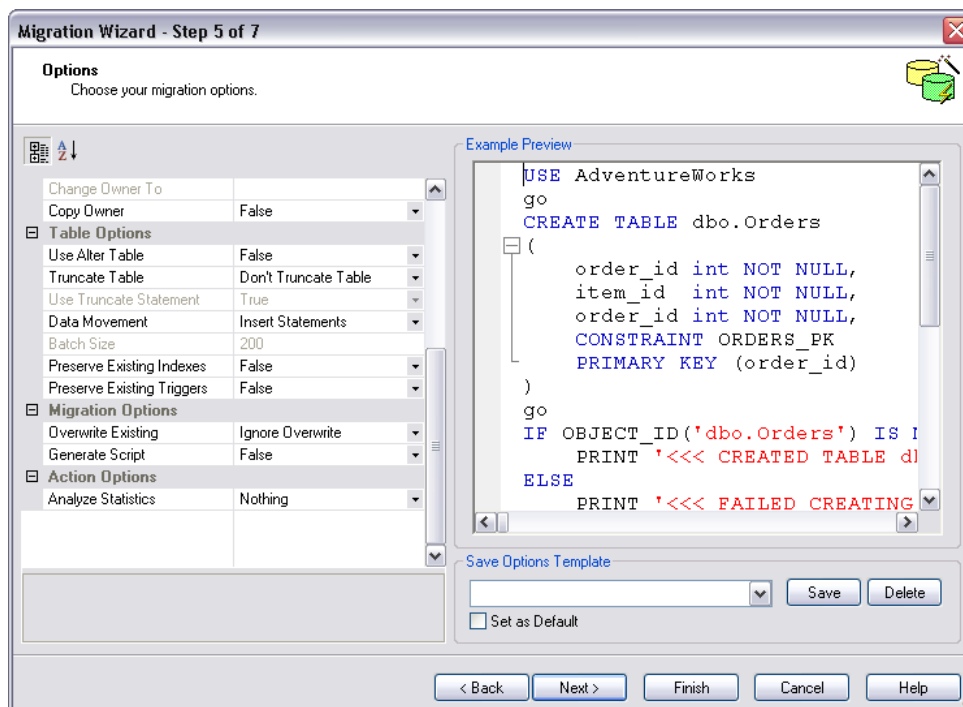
Migration Wizard - Step 5 of 7

Options
Choose your migration options.

| | |
|---|---|
| Change Owner To | |
| Copy Owner | False |
| ⊟ Table Options | |
| Use Alter Table | False |
| Truncate Table | Don't Truncate Table |
| Use Truncate Statement | True |
| Data Movement | Insert Statements |
| Batch Size | 200 |
| Preserve Existing Indexes | False |
| Preserve Existing Triggers | False |
| ⊟ Migration Options | |
| Overwrite Existing | Ignore Overwrite |
| Generate Script | False |
| ⊟ Action Options | |
| Analyze Statistics | Nothing |

Example Preview
USE AdventureWorks
go
CREATE TABLE dbo.Orders
(
order_id int NOT NULL,
item_id int NOT NULL,
order_id int NOT NULL,
CONSTRAINT ORDERS_PK
PRIMARY KEY (order_id)
)
go
IF OBJECT_ID('dbo.Orders') IS N
PRINT '<<< CREATED TABLE dl
ELSE
PRINT '<<< FAILED CREATING

Save Options Template
Save Delete
Set as Default

< Back Next > Finish Cancel Help